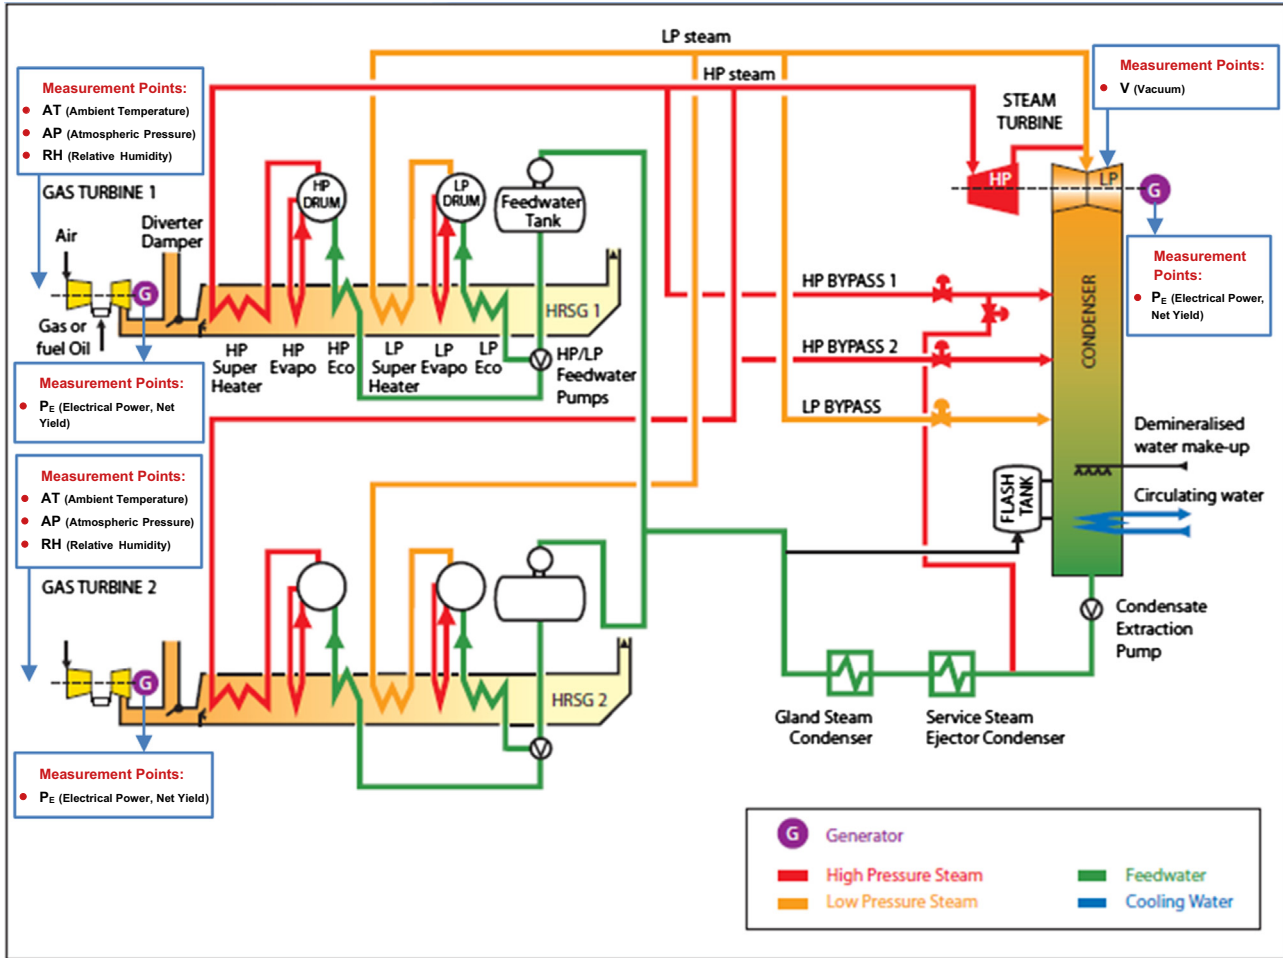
LP steam

HP steam

Measurement Points:
• AT (Ambient Temperature)
• AP (Atmospheric Pressure)
• RH (Relative Humidity)

GAS TURBINE 1

Air

Diverter Damper

Gas or fuel Oil

G

HP DRUM

LP DRUM

Feedwater Tank

HRSG 1

HP Super Heater

HP Evapo

HP Eco

LP Super Heater

LP Evapo

LP Eco

HP/LP Feedwater Pumps

Measurement Points:
• $P_E$ (Electrical Power, Net Yield)

Measurement Points:
• V (Vacuum)

STEAM TURBINE

HP

LP

G

Measurement Points:
• $P_E$ (Electrical Power, Net Yield)

HP BYPASS 1

HP BYPASS 2

LP BYPASS

CONDENSER

Demineralised water make-up

FLASH TANK

Circulating water

Measurement Points:
• AT (Ambient Temperature)
• AP (Atmospheric Pressure)
• RH (Relative Humidity)

GAS TURBINE 2

G

HRSG 2

Condensate Extraction Pump

Gland Steam Condenser

Service Steam Ejector Condenser

Measurement Points:
• $P_E$ (Electrical Power, Net Yield)

G Generator

High Pressure Steam

Low Pressure Steam

Feedwater

Cooling Water